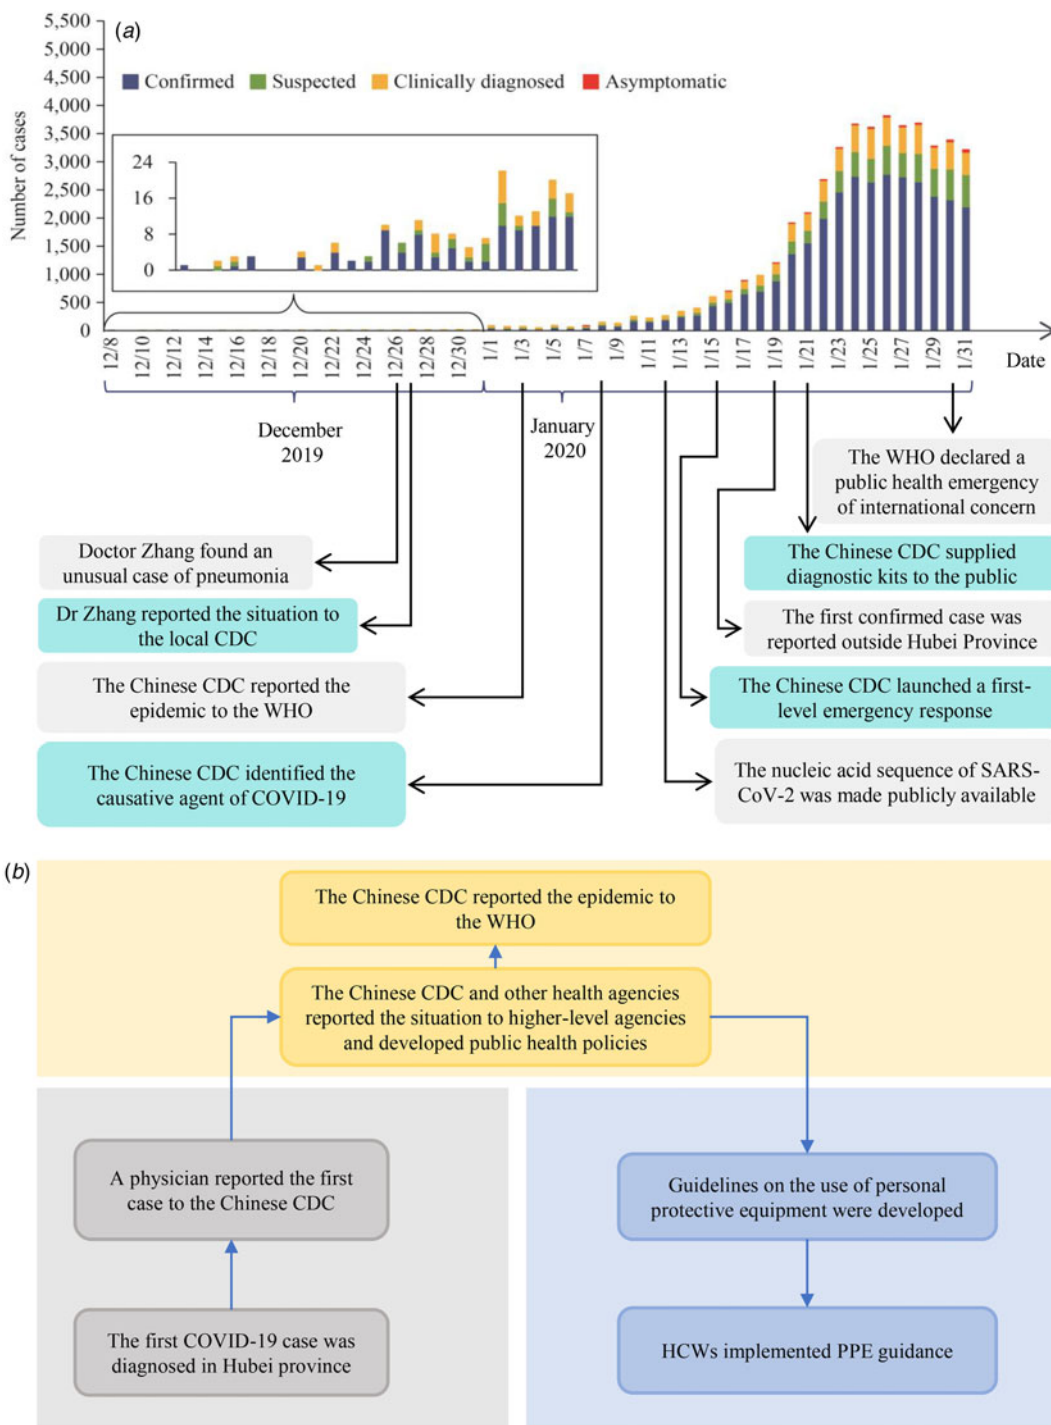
(a)

5,500
5,000
4,500
4,000
3,500
3,000
2,500
2,000
1,500
1,000
500
0

Number of cases

Confirmed  Suspected  Clinically diagnosed  Asymptomatic

24
16
8
0

12/8 12/10 12/12 12/14 12/16 12/18 12/20 12/22 12/24 12/26 12/28 12/30 1/1 1/3 1/5 1/7 1/9 1/11 1/13 1/15 1/17 1/19 1/21 1/23 1/25 1/27 1/29 1/31

Date

December 2019

January 2020

The WHO declared a public health emergency of international concern

Doctor Zhang found an unusual case of pneumonia

The Chinese CDC supplied diagnostic kits to the public

Dr Zhang reported the situation to the local CDC

The first confirmed case was reported outside Hubei Province

The Chinese CDC reported the epidemic to the WHO

The Chinese CDC launched a first-level emergency response

The Chinese CDC identified the causative agent of COVID-19

The nucleic acid sequence of SARS-CoV-2 was made publicly available

(b)

The Chinese CDC reported the epidemic to the WHO

The Chinese CDC and other health agencies reported the situation to higher-level agencies and developed public health policies

A physician reported the first case to the Chinese CDC

Guidelines on the use of personal protective equipment were developed

The first COVID-19 case was diagnosed in Hubei province

HCWs implemented PPE guidance